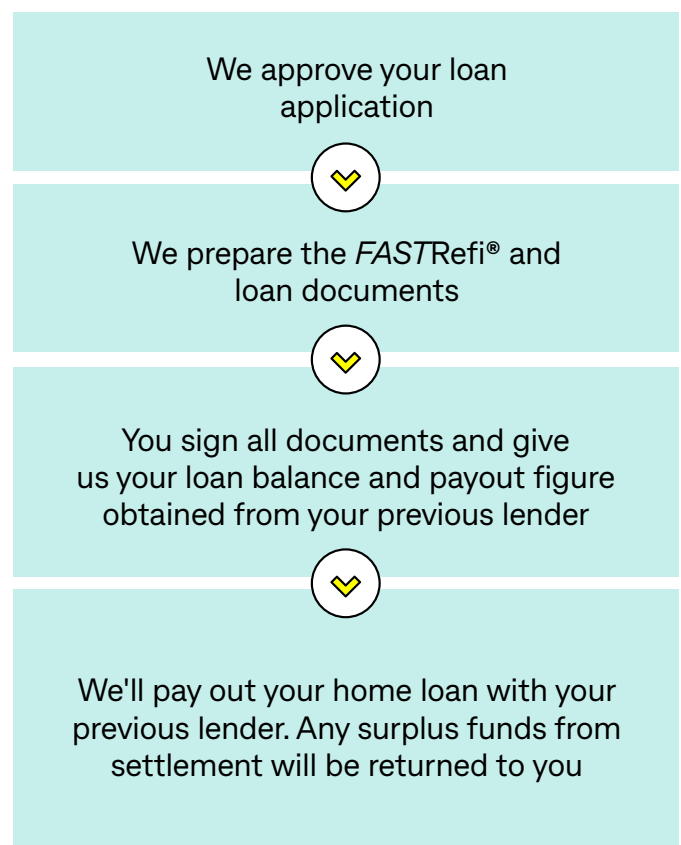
We approve your loan application

We prepare the *FAST*Refi® and loan documents

You sign all documents and give us your loan balance and payout figure obtained from your previous lender

We'll pay out your home loan with your previous lender. Any surplus funds from settlement will be returned to you